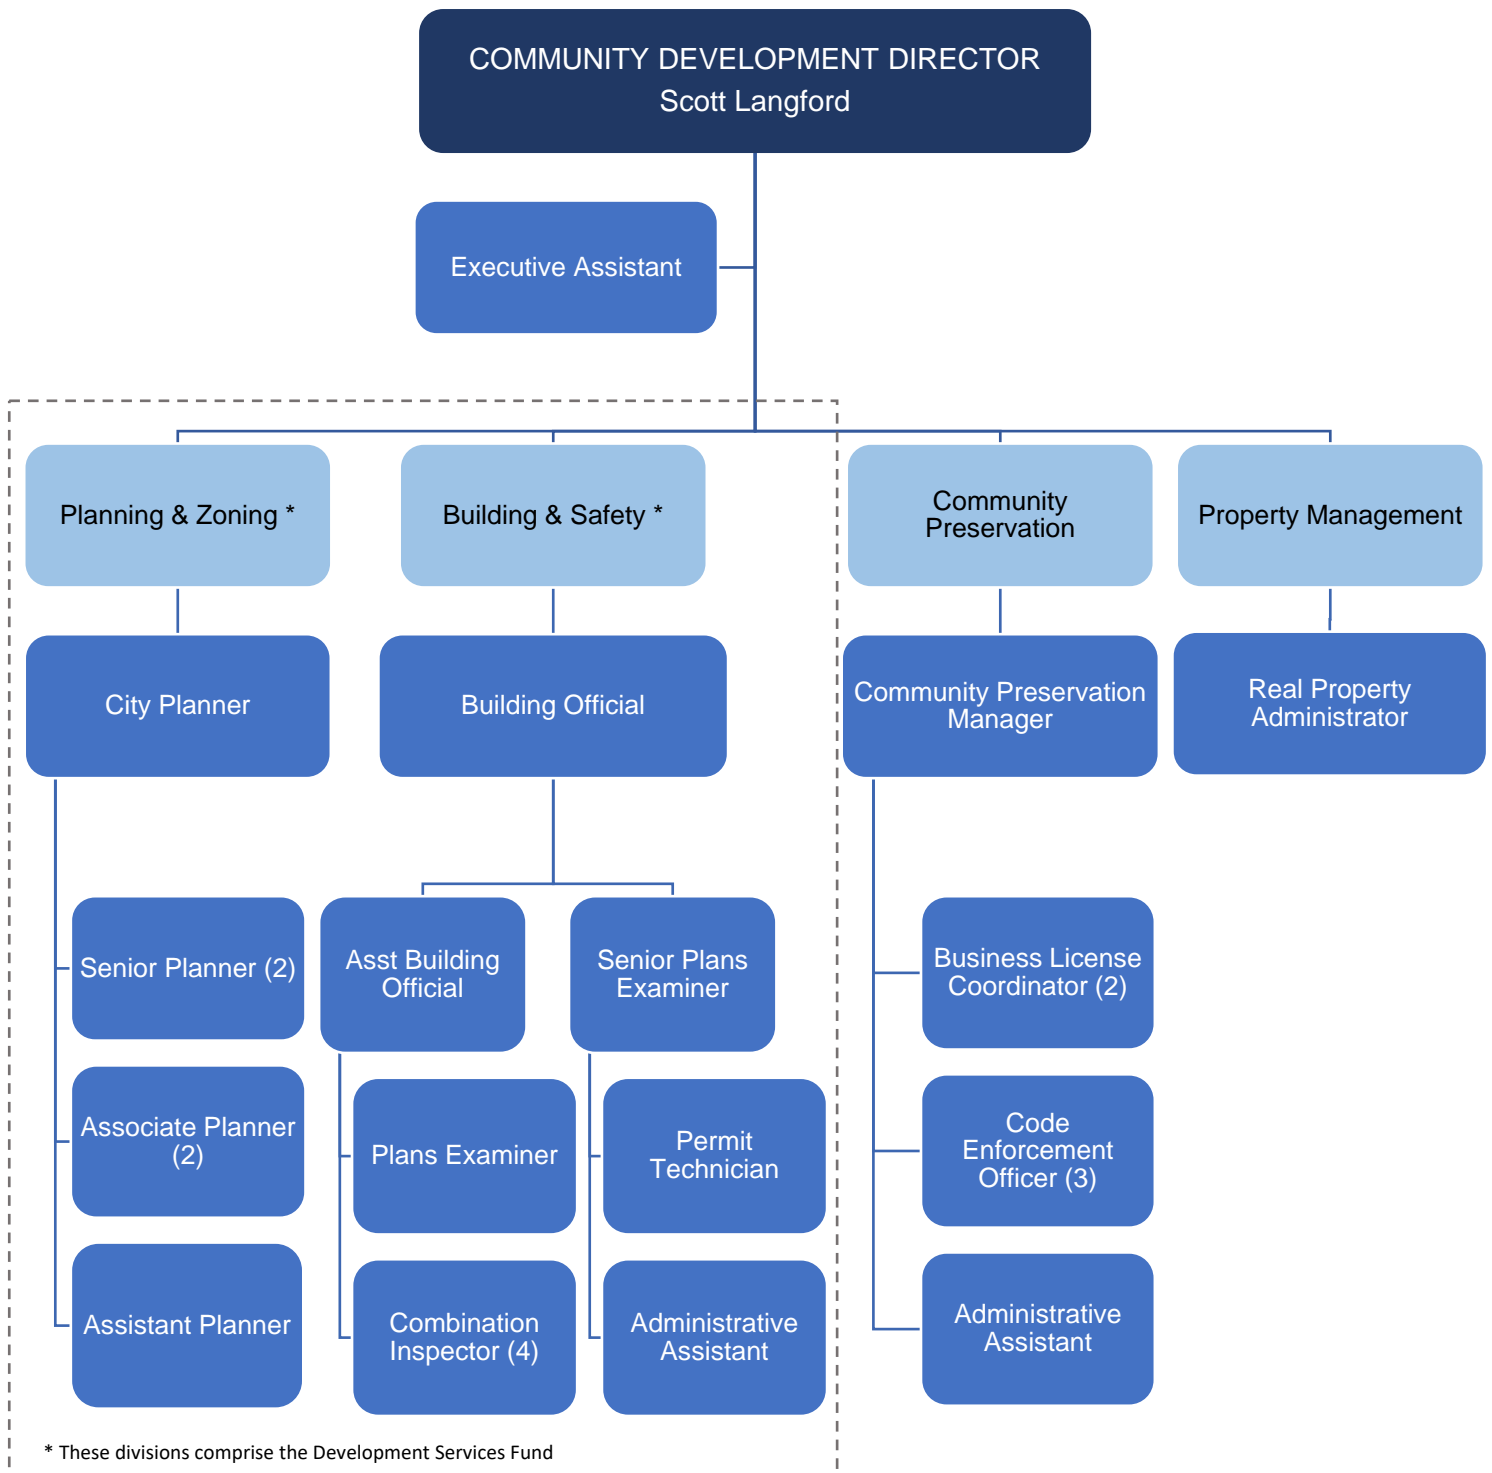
COMMUNITY DEVELOPMENT DIRECTOR
Scott Langford

Executive Assistant

Planning & Zoning *

Building & Safety *

Community Preservation

Property Management

City Planner

Building Official

Community Preservation Manager

Real Property Administrator

Senior Planner (2)

Associate Planner (2)

Assistant Planner

Asst Building Official

Senior Plans Examiner

Plans Examiner

Combination Inspector (4)

Permit Technician

Administrative Assistant

Business License Coordinator (2)

Code Enforcement Officer (3)

Administrative Assistant

* These divisions comprise the Development Services Fund